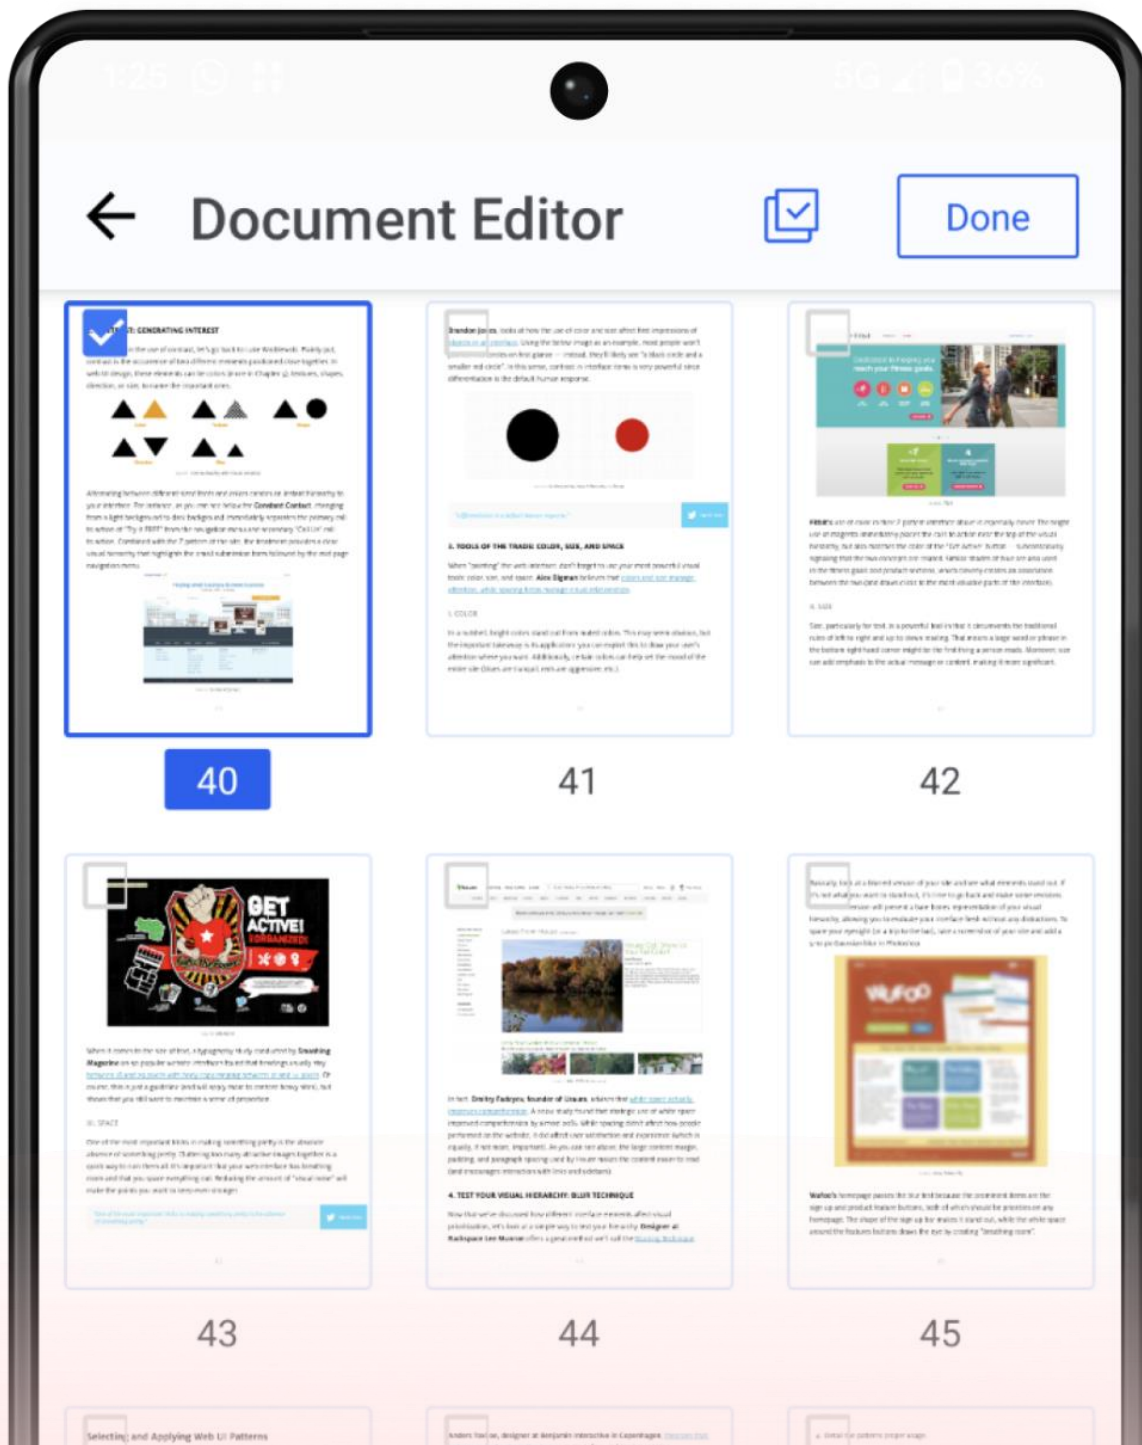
1:25 5G 36%

Document Editor

Done

: GENERATING INTEREST

40

41

42

GET ACTIVE! ORGANIZED!

3. TOOLS OF THE TRADE COLOR, SIZE, AND SPACE

4. TEST YOUR VISUAL HIERARCHY: BLUR TECHNIQUE

43

44

45

Selecting and Applying Web UI Patterns